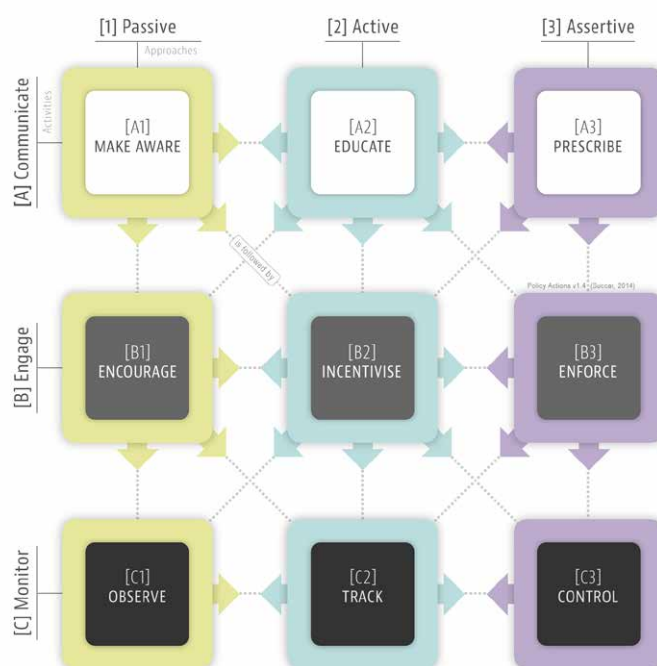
[1] Passive
Approaches
[2] Active
[3] Assertive

[A] Communicate
Activities

[A1]
MAKE AWARE

[A2]
EDUCATE

[A3]
PRESCRIBE

is followed by

Policy Actions v1.4 (Succar, 2014)

[B] Engage

[B1]
ENCOURAGE

[B2]
INCENTIVISE

[B3]
ENFORCE

[C] Monitor

[C1]
OBSERVE

[C2]
TRACK

[C3]
CONTROL